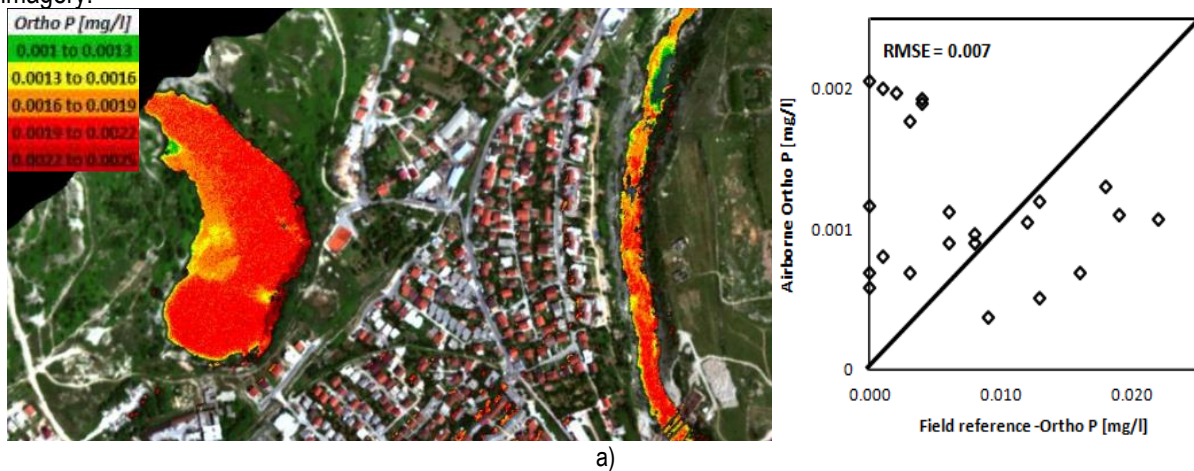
imagery.

Ortho P [mg/l]
0.001 to 0.0013
0.0013 to 0.0016
0.0016 to 0.0019
0.0019 to 0.0022
0.0022 to 0.0025

RMSE = 0.007

Airborne Ortho P [mg/l]
0.002
0.001
0
0.000
0.010
0.020
Field reference -Ortho P [mg/l]

a)